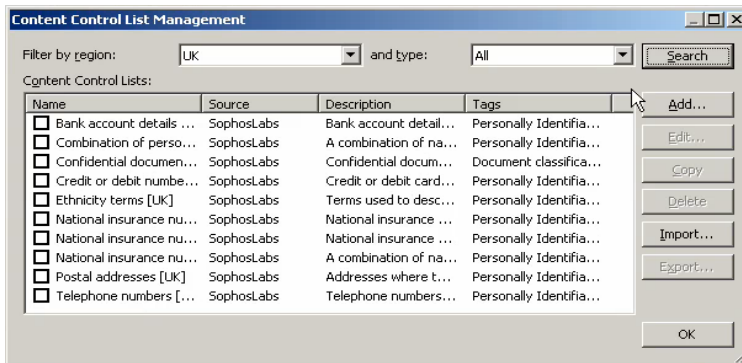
Content Control List Management

Filter by region: UK and type: All Search

Content Control Lists:

| Name | Source | Description | Tags |
|---|---|---|---|
| Bank account details ... | SophosLabs | Bank account detail... | Personally Identifia... |
| Combination of perso... | SophosLabs | A combination of na... | Personally Identifia... |
| Confidential documen... | SophosLabs | Confidential docum... | Document classifica... |
| Credit or debit numbe... | SophosLabs | Credit or debit card... | Personally Identifia... |
| Ethnicity terms [UK] | SophosLabs | Terms used to desc... | Personally Identifia... |
| National insurance nu... | SophosLabs | National insurance ... | Personally Identifia... |
| National insurance nu... | SophosLabs | National insurance ... | Personally Identifia... |
| National insurance nu... | SophosLabs | A combination of na... | Personally Identifia... |
| Postal addresses [UK] | SophosLabs | Addresses where t... | Personally Identifia... |
| Telephone numbers [... | SophosLabs | Telephone numbers... | Personally Identifia... |

Add...
Edit...
Copy
Delete
Import...
Export...
OK